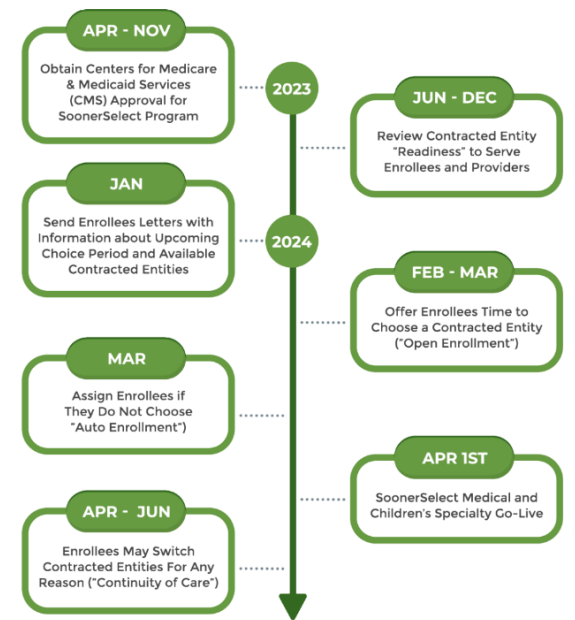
APR - NOV

Obtain Centers for Medicare & Medicaid Services (CMS) Approval for SoonerSelect Program

2023

JUN - DEC

Review Contracted Entity "Readiness" to Serve Enrollees and Providers

JAN

Send Enrollees Letters with Information about Upcoming Choice Period and Available Contracted Entities

2024

FEB - MAR

Offer Enrollees Time to Choose a Contracted Entity ("Open Enrollment")

MAR

Assign Enrollees if They Do Not Choose "Auto Enrollment")

APR 1ST

SoonerSelect Medical and Children's Specialty Go-Live

APR - JUN

Enrollees May Switch Contracted Entities For Any Reason ("Continuity of Care")